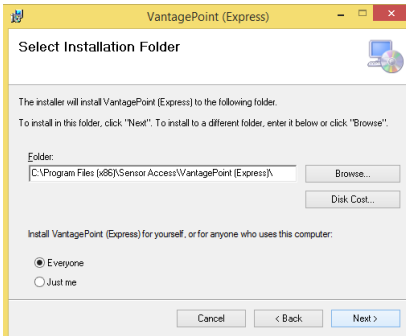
VantagePoint (Express)

Select Installation Folder

The installer will install VantagePoint (Express) to the following folder.

To install in this folder, click "Next". To install to a different folder, enter it below or click "Browse".

Folder:

C:\Program Files (x86)\Sensor Access\VantagePoint (Express)\

Browse...

Disk Cost...

Install VantagePoint (Express) for yourself, or for anyone who uses this computer:

Everyone

Just me

Cancel

< Back

Next >